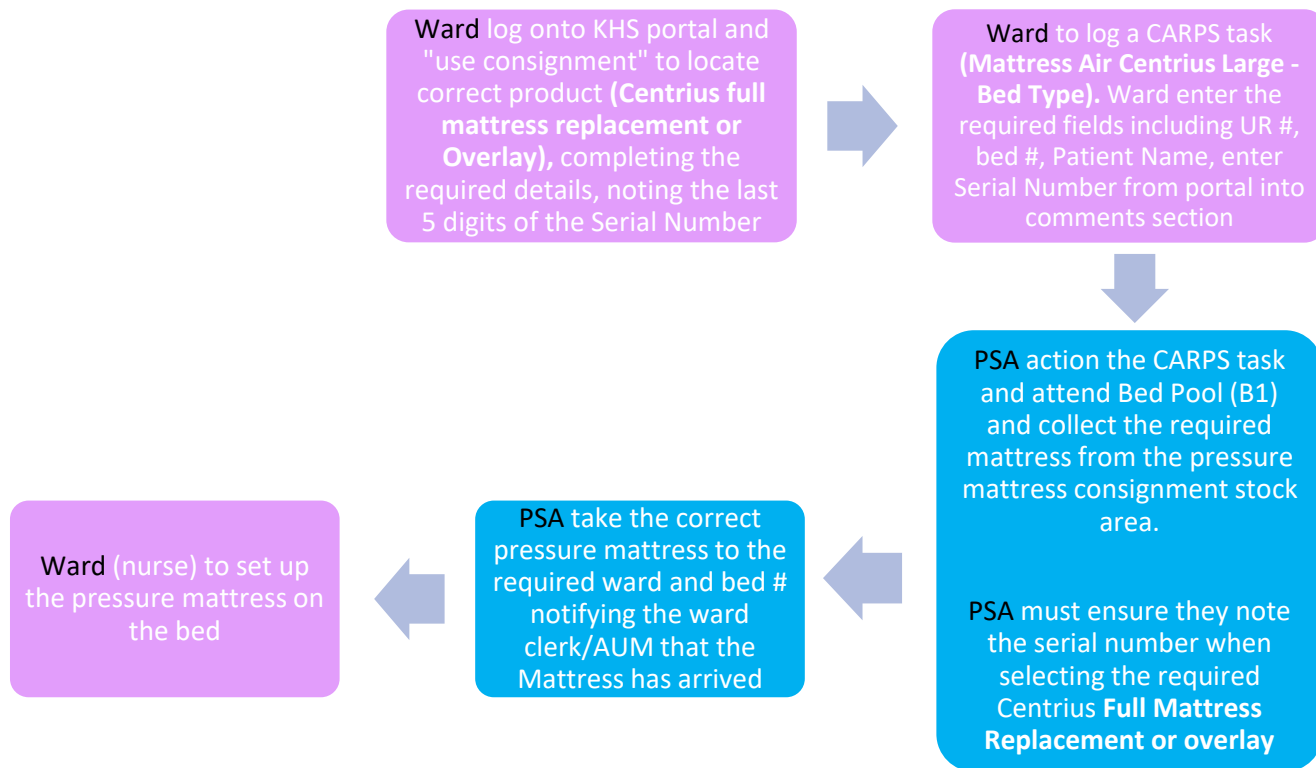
Ward log onto KHS portal and "use consignment" to locate correct product **(Centrius full mattress replacement or Overlay),** completing the required details, noting the last 5 digits of the Serial Number

Ward to log a CARPS task **(Mattress Air Centrius Large - Bed Type).** Ward enter the required fields including UR #, bed #, Patient Name, enter Serial Number from portal into comments section

PSA action the CARPS task and attend Bed Pool (B1) and collect the required mattress from the pressure mattress consignment stock area.

PSA must ensure they note the serial number when selecting the required Centrius **Full Mattress Replacement or overlay**

PSA take the correct pressure mattress to the required ward and bed # notifying the ward clerk/AUM that the Mattress has arrived

Ward (nurse) to set up the pressure mattress on the bed